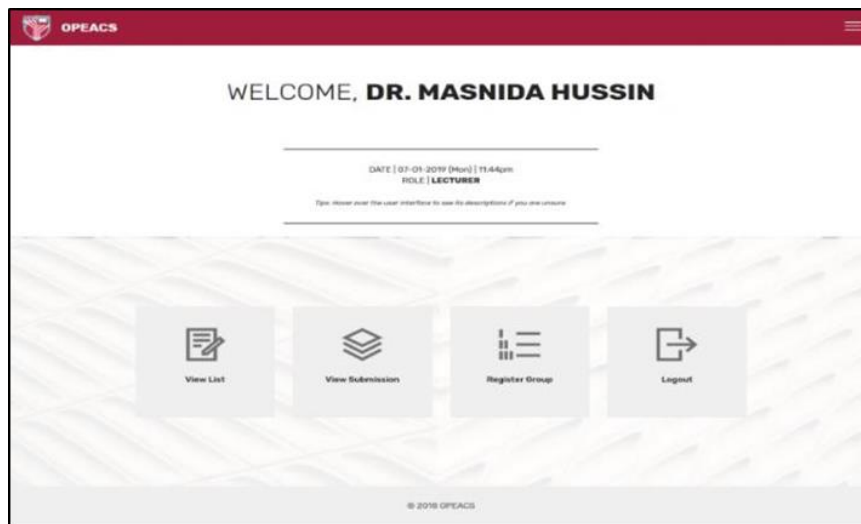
OPEACS

WELCOME, DR. MASNIDA HUSSIN

DATE | 07-01-2019 (Mon) | 11:44pm
ROLE | LECTURER

Tips: Hover over the user interface to see its descriptions if you are unsure

View List

View Submission

Register Group

Logout

© 2018 OPEACS